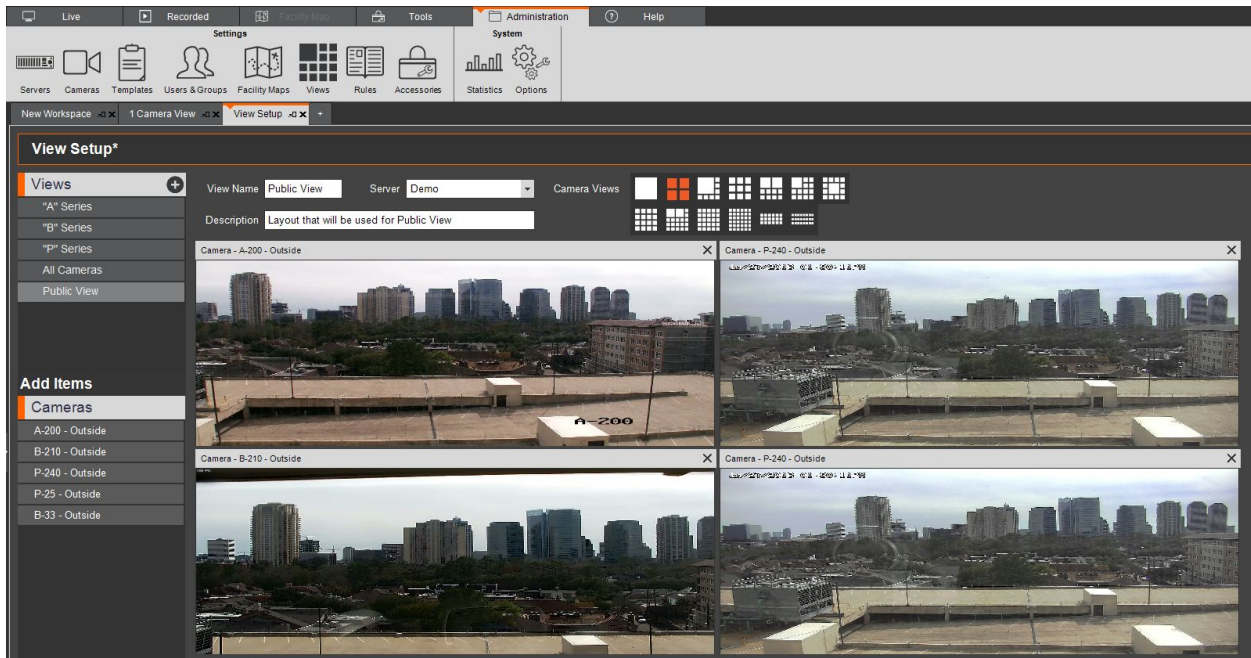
Live Recorded Facility Map Tools Administration Help

Settings
Servers Cameras Templates Users & Groups Facility Maps Views Rules Accessories

System
Statistics Options

New Workspace 1 Camera View View Setup +

View Setup*

Views
"A" Series
"B" Series
"P" Series
All Cameras
Public View

View Name Public View
Server Demo
Camera Views
Description Layout that will be used for Public View

Camera - A-200 - Outside
A-200
Camera - P-240 - Outside
Camera - B-210 - Outside
Camera - P-240 - Outside

Add Items
Cameras
A-200 - Outside
B-210 - Outside
P-240 - Outside
P-25 - Outside
B-33 - Outside